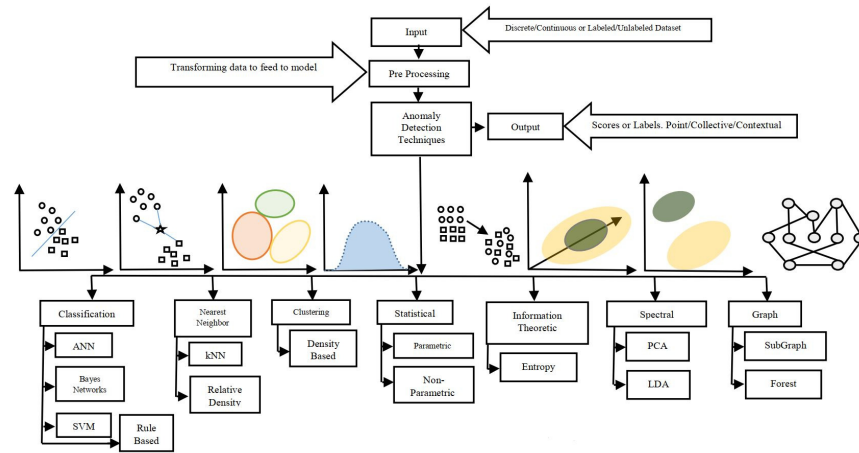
Input

Discrete/Continuous or Labeled/Unlabeled Dataset

Transforming data to feed to model

Pre Processing

Anomaly Detection Techniques

Output

Scores or Labels. Point/Collective/Contextual

Classification

ANN

Bayes Networks

SVM

Rule Based

Nearest Neighbor

kNN

Relative Density

Clustering

Density Based

Statistical

Parametric

Non-Parametric

Information Theoretic

Entropy

Spectral

PCA

LDA

Graph

SubGraph

Forest